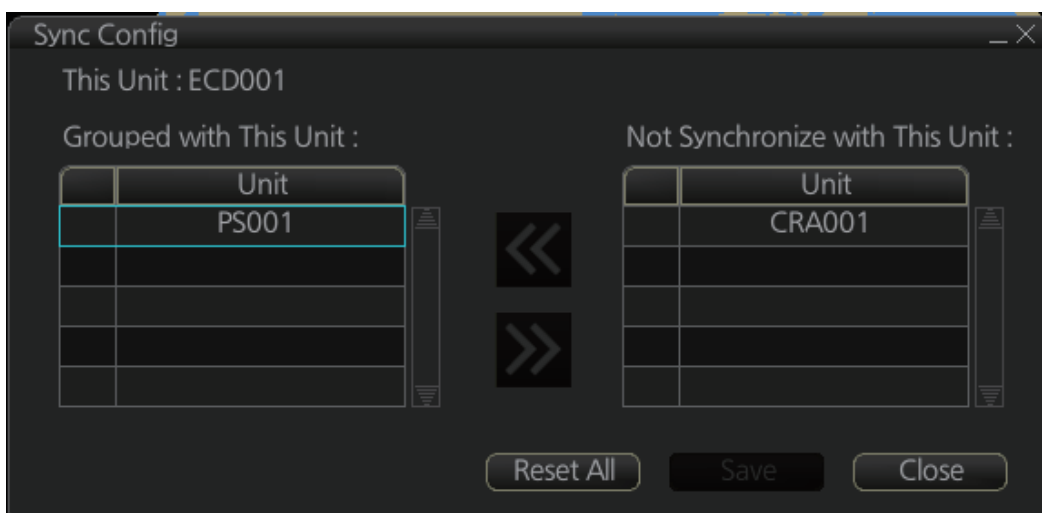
Sync Config

This Unit : ECD001

Grouped with This Unit :

| | Unit |
|---|---|
| | PS001 |
| | |
| | |
| | |
| | |

Not Synchronize with This Unit :

| | Unit |
|---|---|
| | CRA001 |
| | |
| | |
| | |
| | |

Reset All Save Close